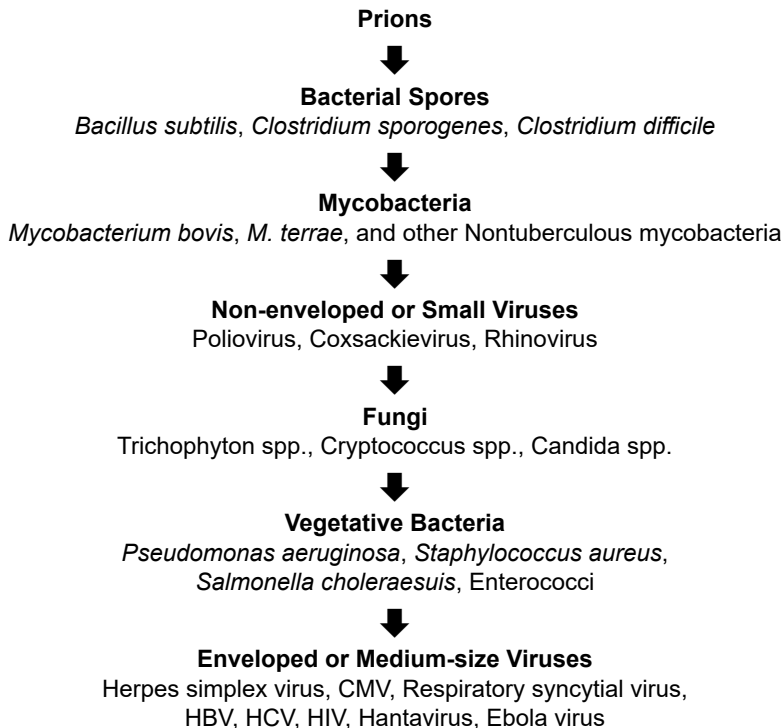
Prions

Bacterial Spores
Bacillus subtilis, Clostridium sporogenes, Clostridium difficile

Mycobacteria
Mycobacterium bovis, M. terrae, and other Nontuberculous mycobacteria

Non-enveloped or Small Viruses
Poliovirus, Coxsackievirus, Rhinovirus

Fungi
Trichophyton spp., Cryptococcus spp., Candida spp.

Vegetative Bacteria
Pseudomonas aeruginosa, Staphylococcus aureus, Salmonella choleraesuis, Enterococci

Enveloped or Medium-size Viruses
Herpes simplex virus, CMV, Respiratory syncytial virus, HBV, HCV, HIV, Hantavirus, Ebola virus